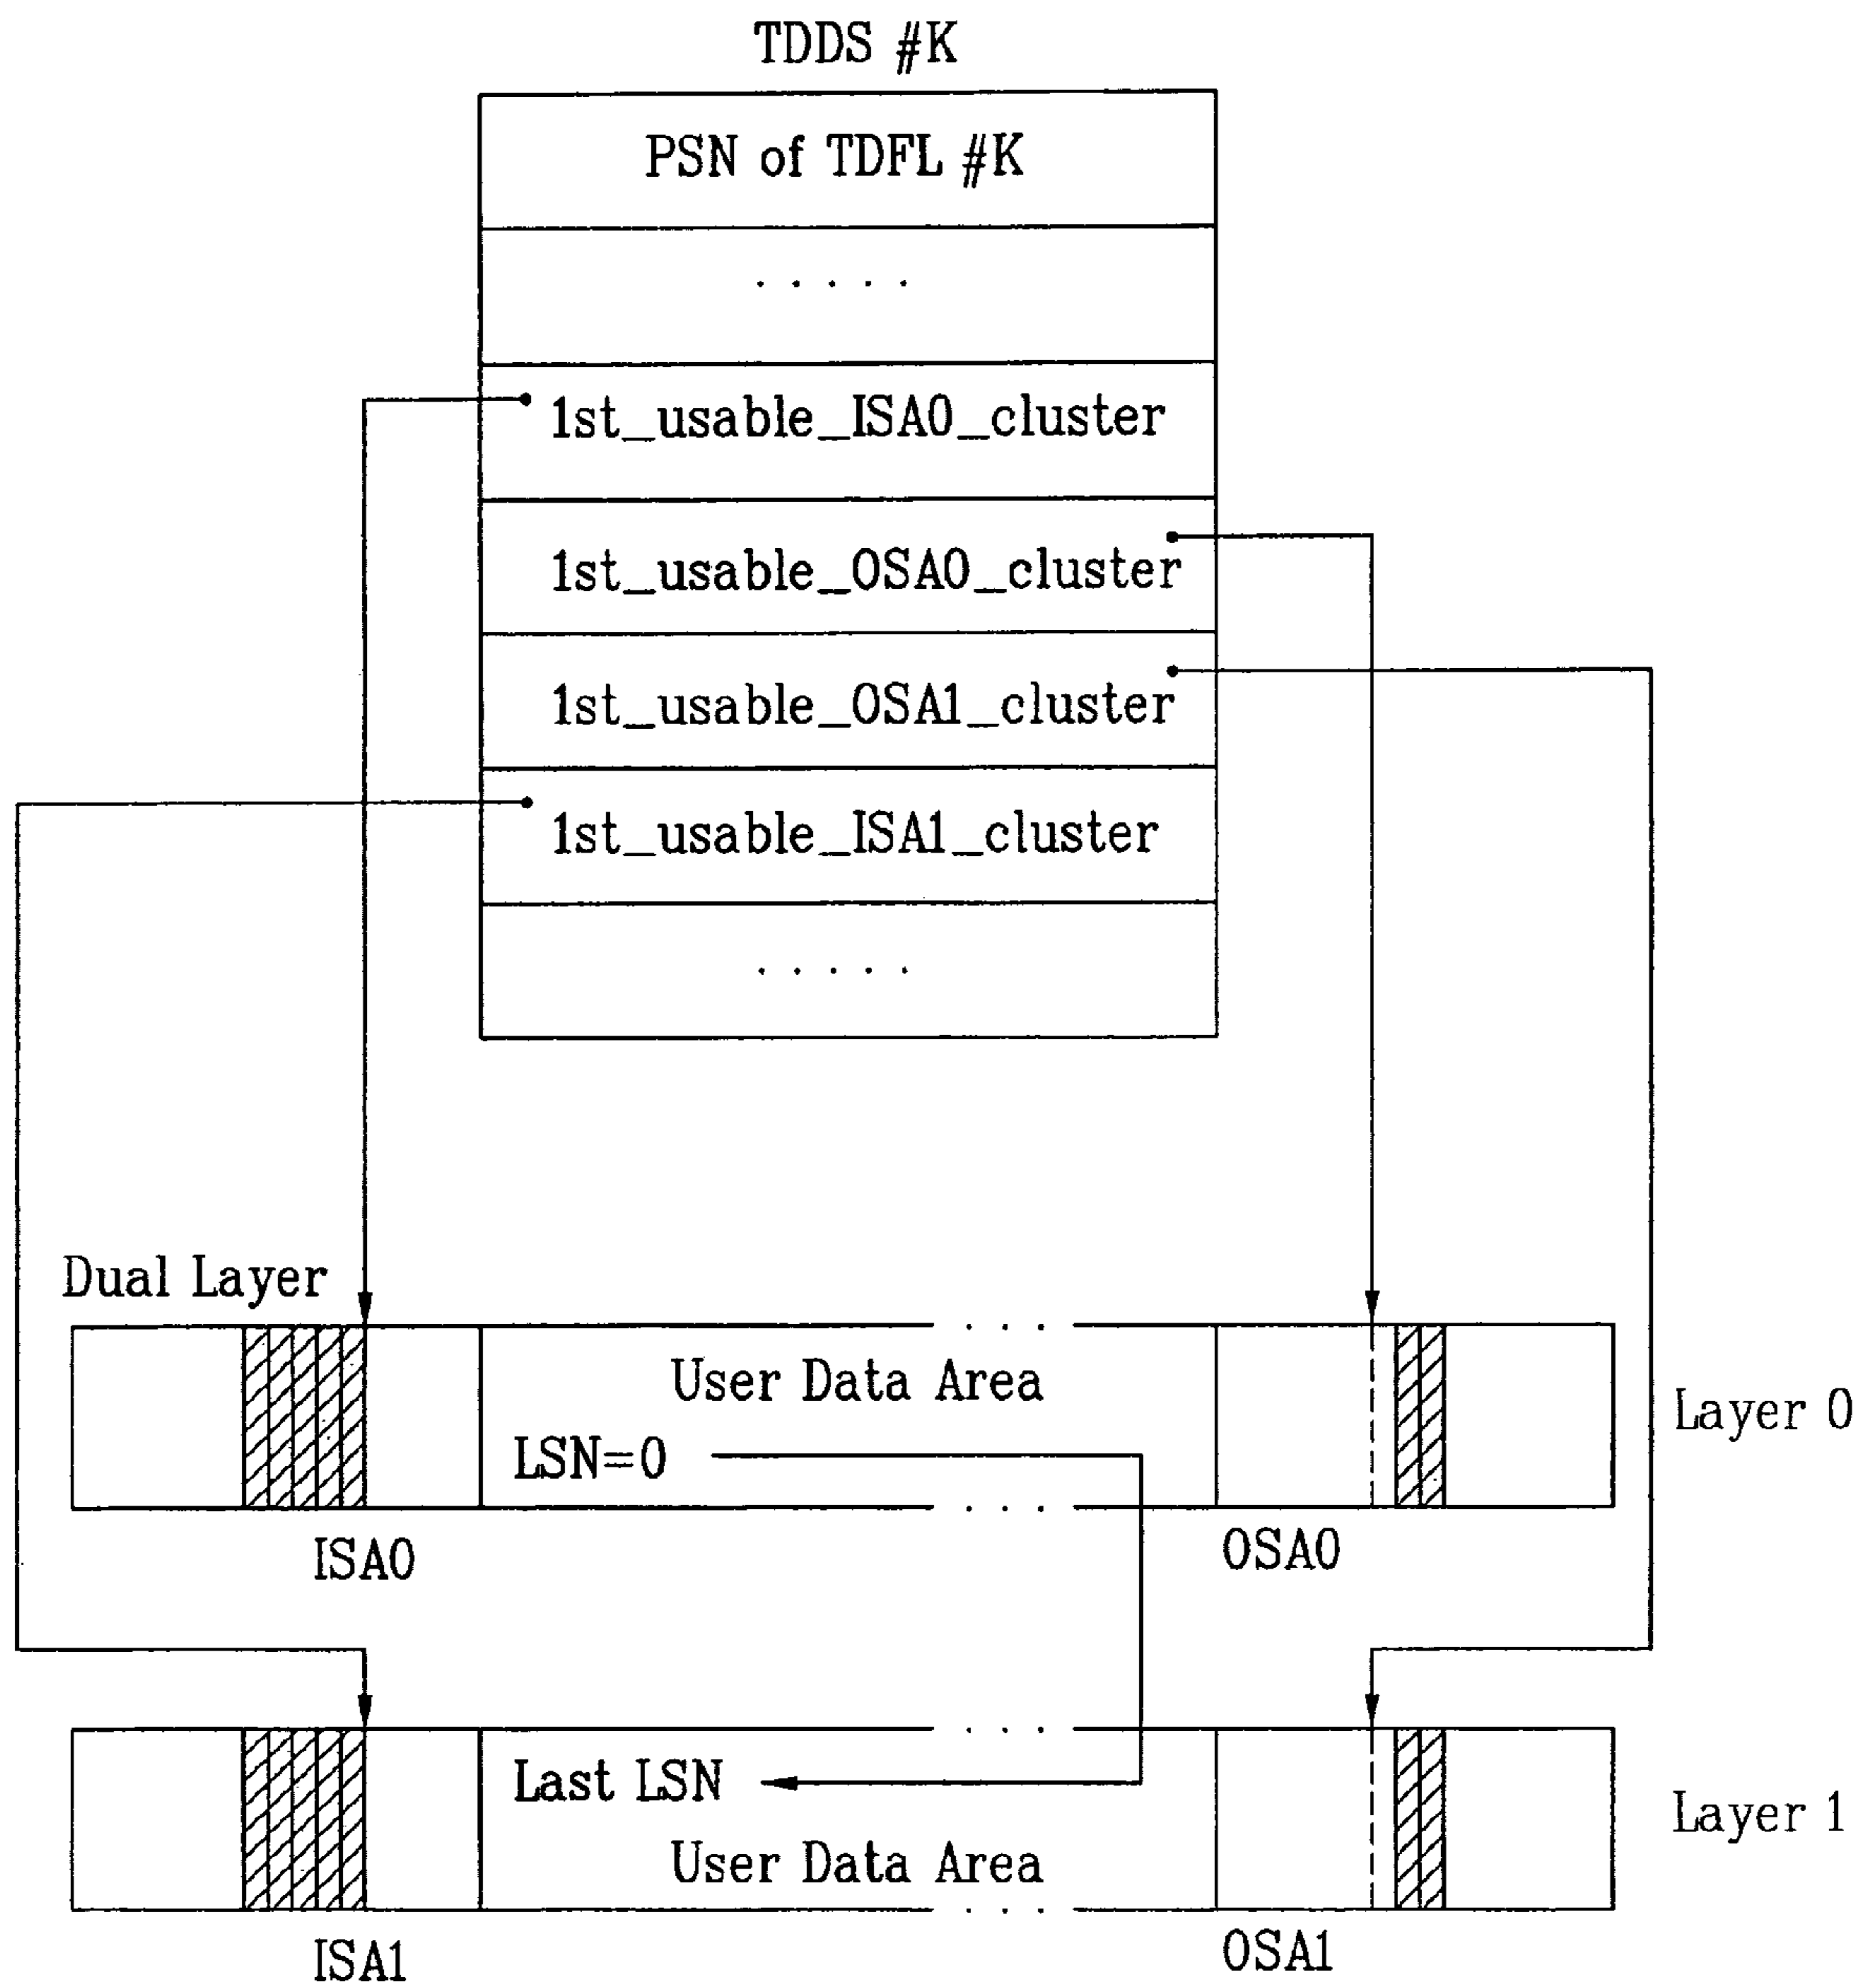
TDDS #K

PSN of TDFL #K

. . . . . .

1st_usable_ISA0_cluster

1st_usable_OSA0_cluster

1st_usable_OSA1_cluster

1st_usable_ISA1_cluster

. . . . . .

Dual Layer

. . .

User Data Area

LSN=0

. . .

Layer 0

ISA0

OSA0

. . .

Last LSN

User Data Area

. . .

Layer 1

ISA1

OSA1